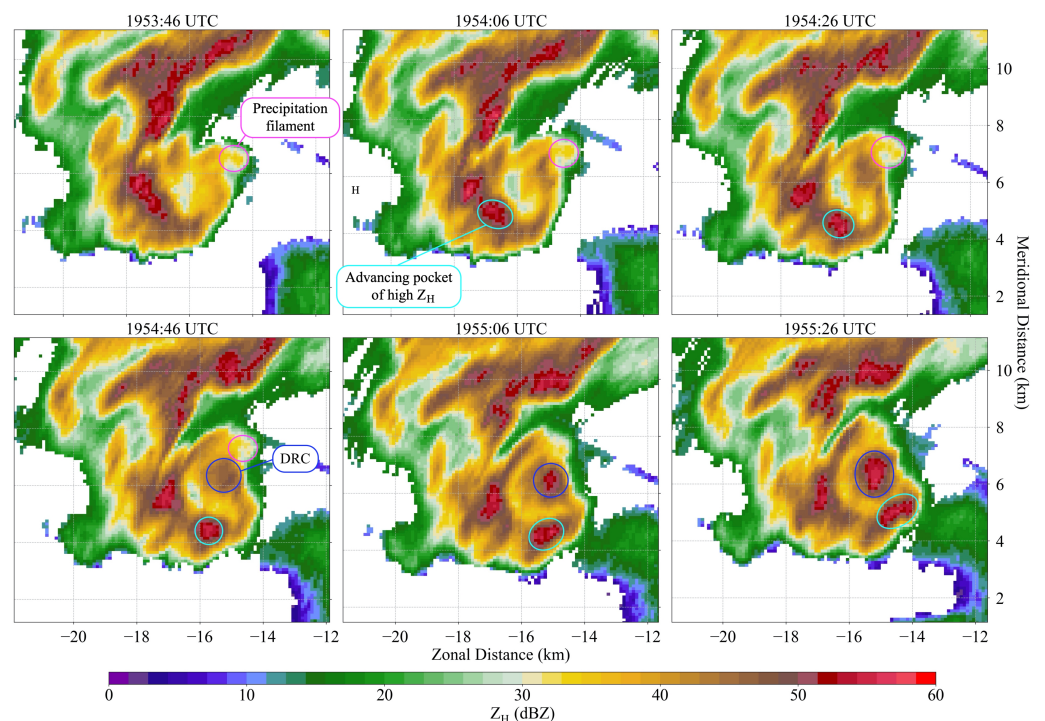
1953:46 UTC

Precipitation filament

1954:06 UTC

H

Advancing pocket of high $Z_H$

1954:26 UTC

10
8
6
4
2

Meridional Distance (km)

1954:46 UTC

DRC

−20 −18 −16 −14 −12

1955:06 UTC

−20 −18 −16 −14 −12

Zonal Distance (km)

1955:26 UTC

10
8
6
4
2

−20 −18 −16 −14 −12

0 10 20 30 40 50 60

$Z_H$ (dBZ)